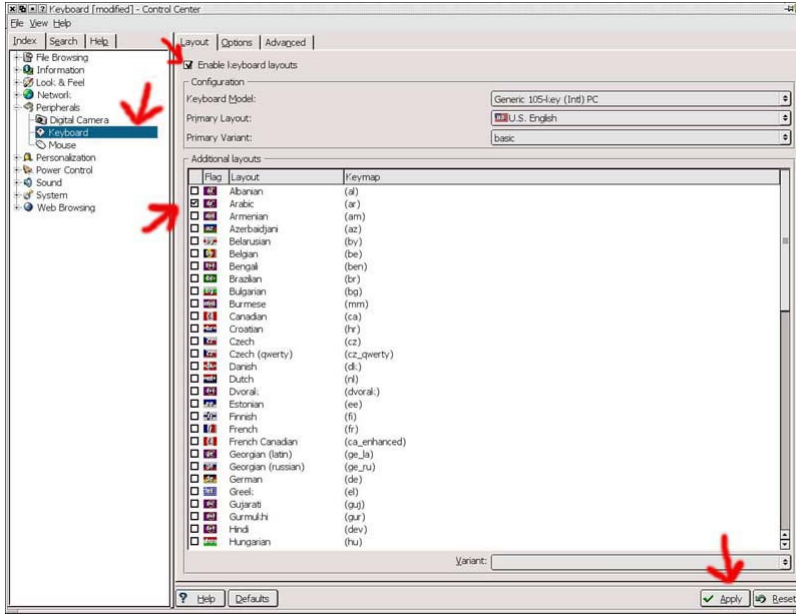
Keyboard [modified] - Control Center

File View Help

Index | Search | Help

File Browsing
Information
Look & Feel
Network
Peripherals
Digital Camera
Keyboard
Mouse
Personalization
Power Control
Sound
System
Web Browsing

Layout | Options | Advanced

Enable keyboard layouts

Configuration
Keyboard Model: Generic 105-key (Intl) PC
Primary Layout: U.S. English
Primary Variant: basic

Additional layouts

| | Flag | Layout | Keymap |
|---|---|---|---|
| ☐ | | Albanian | (al) |
| ☑ | | Arabic | (ar) |
| ☐ | | Armenian | (am) |
| ☐ | | Azerbaidjani | (az) |
| ☐ | | Belarusian | (by) |
| ☐ | | Belgian | (be) |
| ☐ | | Bengali | (ben) |
| ☐ | | Brazilian | (br) |
| ☐ | | Bulgarian | (bg) |
| ☐ | | Burmese | (mm) |
| ☐ | | Canadian | (ca) |
| ☐ | | Croatian | (hr) |
| ☐ | | Czech | (cz) |
| ☐ | | Czech (qwerty) | (cz_qwerty) |
| ☐ | | Danish | (dk) |
| ☐ | | Dutch | (nl) |
| ☐ | | Dvorak | (dvorak) |
| ☐ | | Estonian | (ee) |
| ☐ | | Finnish | (fi) |
| ☐ | | French | (fr) |
| ☐ | | French Canadian | (ca_enhanced) |
| ☐ | | Georgian (latin) | (ge_la) |
| ☐ | | Georgian (russian) | (ge_ru) |
| ☐ | | German | (de) |
| ☐ | | Greek | (el) |
| ☐ | | Gujarati | (guj) |
| ☐ | | Gurmukhi | (gur) |
| ☐ | | Hindi | (dev) |
| ☐ | | Hungarian | (hu) |

Variant:

Help | Defaults | Apply | Reset